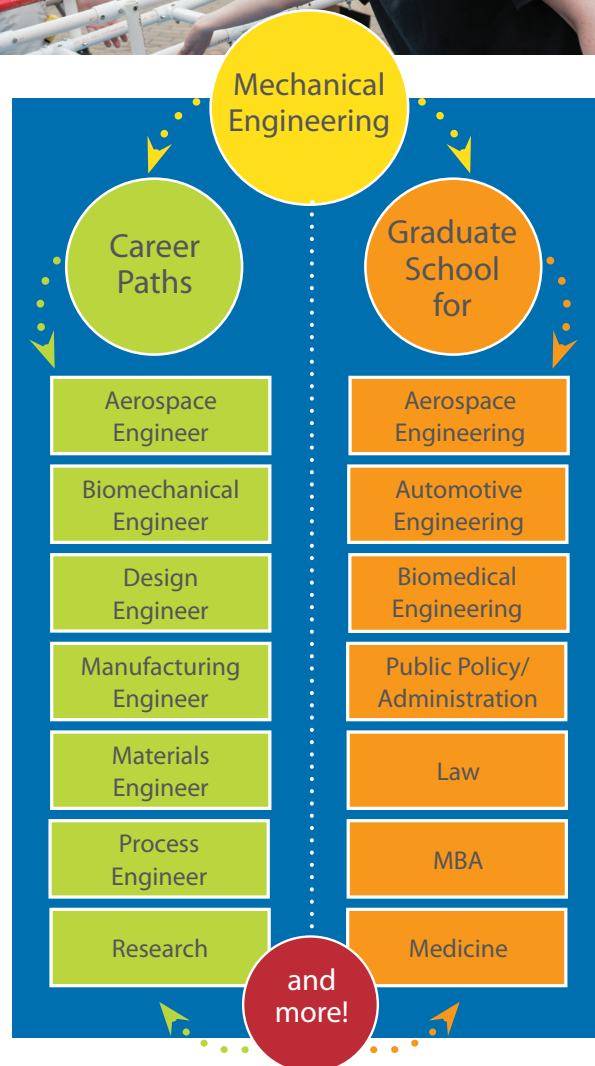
Mechanical Engineering

Career Paths

Aerospace Engineer

Biomechanical Engineer

Design Engineer

Manufacturing Engineer

Materials Engineer

Process Engineer

Research

Graduate School for

Aerospace Engineering

Automotive Engineering

Biomedical Engineering

Public Policy/ Administration

Law

MBA

Medicine

and more!